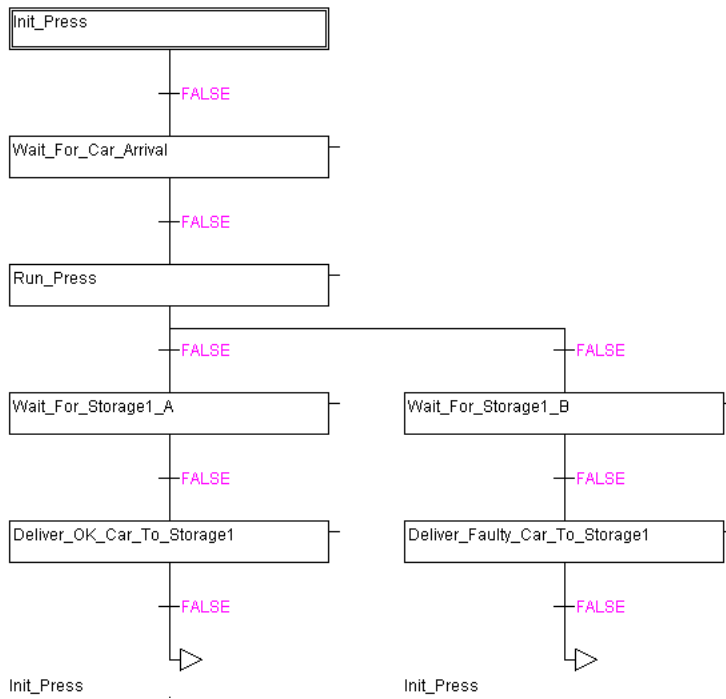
Init_Press

FALSE

Wait_For_Car_Arrival

FALSE

Run_Press

FALSE

FALSE

Wait_For_Storage1_A

Wait_For_Storage1_B

FALSE

FALSE

Deliver_OK_Car_To_Storage1

Deliver_Faulty_Car_To_Storage1

FALSE

FALSE

Init_Press

Init_Press